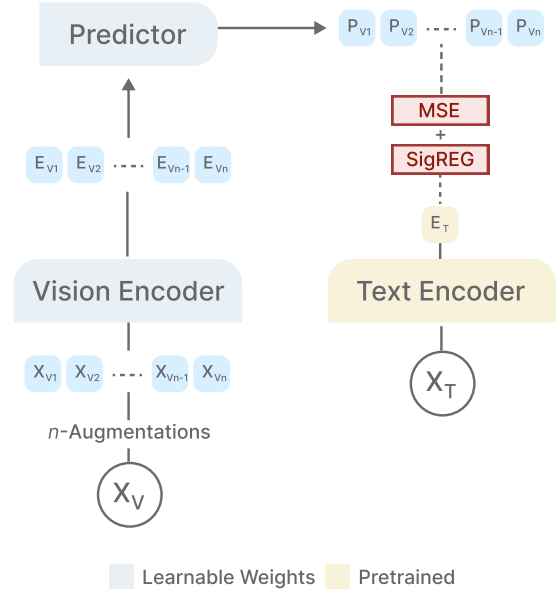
Predictor

$P_{V1}$ $P_{V2}$ ... $P_{Vn-1}$ $P_{Vn}$

$E_{V1}$ $E_{V2}$ ... $E_{Vn-1}$ $E_{Vn}$

MSE
+
SigREG

$E_T$

Vision Encoder

Text Encoder

$X_{V1}$ $X_{V2}$ ... $X_{Vn-1}$ $X_{Vn}$

$X_T$

$n$-Augmentations

$X_V$

Learnable Weights Pretrained